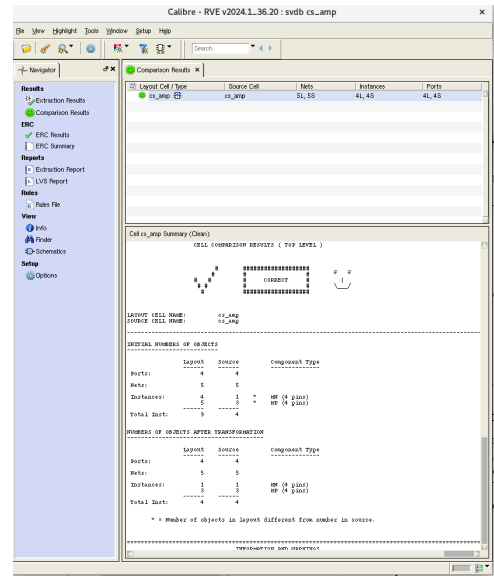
Calibre - RVE v2024.1_36.20 : svdb cs_amp

File View Highlight Tools Window Setup Help

Search

Navigator

Results
Extraction Results
Comparison Results
ERC
ERC Results
ERC Summary
Reports
Extraction Report
LVS Report
Rules
Rules File
View
Info
Finder
Schematics
Setup
Options

Comparison Results

| Layout Cell / Type | Source Cell | Nets | Instances | Ports |
|---|---|---|---|---|
| cs_amp | cs_amp | 5L, 5S | 4L, 4S | 4L, 4S |

Cell cs_amp Summary (Clean)

CELL COMPARISON RESULTS ( TOP LEVEL )

CORRECT

LAYOUT CELL NAME: cs_amp
SOURCE CELL NAME: cs_amp

INITIAL NUMBERS OF OBJECTS

| | Layout | Source | Component Type |
|---|---|---|---|
| Ports: | 4 | 4 | |
| Nets: | 5 | 5 | |
| Instances: | 4 | 1 * | MN (4 pins) |
| | 5 | 3 * | MP (4 pins) |
| Total Inst: | 9 | 4 | |

NUMBERS OF OBJECTS AFTER TRANSFORMATION

| | Layout | Source | Component Type |
|---|---|---|---|
| Ports: | 4 | 4 | |
| Nets: | 5 | 5 | |
| Instances: | 1 | 1 | MN (4 pins) |
| | 3 | 3 | MP (4 pins) |
| Total Inst: | 4 | 4 | |

* = Number of objects in layout different from number in source.

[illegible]